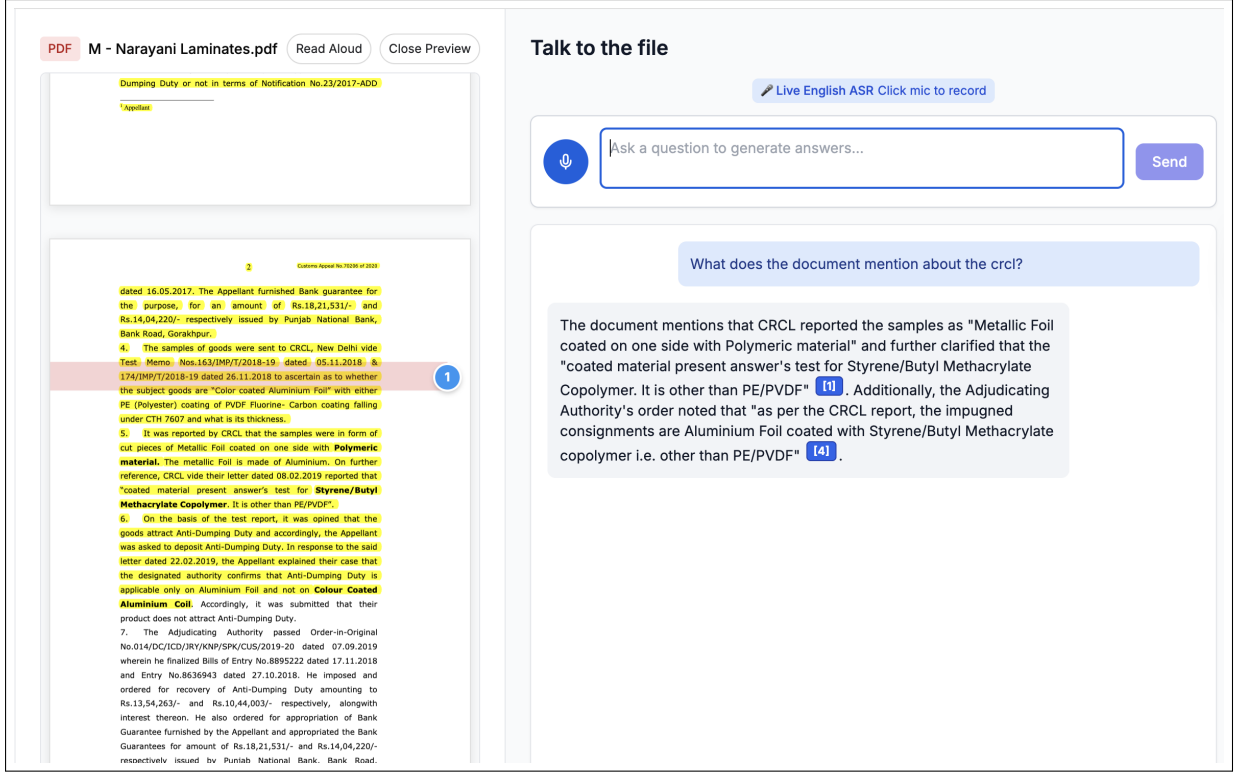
PDF M - Narayani Laminates.pdf Read Aloud Close Preview

Dumping Duty or not in terms of Notification No.23/2017-ADD

¹ Appellant

2 Customs Appeal No.70206 of 2020

dated 16.05.2017. The Appellant furnished Bank guarantee for the purpose, for an amount of Rs.18,21,531/- and Rs.14,04,220/- respectively issued by Punjab National Bank, Bank Road, Gorakhpur.

4. The samples of goods were sent to CRCL, New Delhi vide Test Memo Nos.163/IMP/T/2018-19 dated 05.11.2018 & 174/IMP/T/2018-19 dated 26.11.2018 to ascertain as to whether the subject goods are "Color coated Aluminium Foil" with either PE (Polyester) coating of PVDF Fluorine- Carbon coating falling under CTH 7607 and what is its thickness.

1

5. It was reported by CRCL that the samples were in form of cut pieces of Metallic Foil coated on one side with **Polymeric material.** The metallic Foil is made of Aluminium. On further reference, CRCL vide their letter dated 08.02.2019 reported that "coated material present answer's test for **Styrene/Butyl Methacrylate Copolymer**. It is other than PE/PVDF".

6. On the basis of the test report, it was opined that the goods attract Anti-Dumping Duty and accordingly, the Appellant was asked to deposit Anti-Dumping Duty. In response to the said letter dated 22.02.2019, the Appellant explained their case that the designated authority confirms that Anti-Dumping Duty is applicable only on Aluminium Foil and not on **Colour Coated Aluminium Coil**. Accordingly, it was submitted that their product does not attract Anti-Dumping Duty.

7. The Adjudicating Authority passed Order-in-Original No.014/DC/ICD/JRY/KNP/SPK/CUS/2019-20 dated 07.09.2019 wherein he finalized Bills of Entry No.8895222 dated 17.11.2018 and Entry No.8636943 dated 27.10.2018. He imposed and ordered for recovery of Anti-Dumping Duty amounting to Rs.13,54,263/- and Rs.10,44,003/- respectively, alongwith interest thereon. He also ordered for appropriation of Bank Guarantee furnished by the Appellant and appropriated the Bank Guarantees for amount of Rs.18,21,531/- and Rs.14,04,220/- respectively issued by Punjab National Bank, Bank Road,

Talk to the file

🎤 Live English ASR Click mic to record

Ask a question to generate answers...

Send

What does the document mention about the crcl?

The document mentions that CRCL reported the samples as "Metallic Foil coated on one side with Polymeric material" and further clarified that the "coated material present answer's test for Styrene/Butyl Methacrylate Copolymer. It is other than PE/PVDF" [1]. Additionally, the Adjudicating Authority's order noted that "as per the CRCL report, the impugned consignments are Aluminium Foil coated with Styrene/Butyl Methacrylate copolymer i.e. other than PE/PVDF" [4].